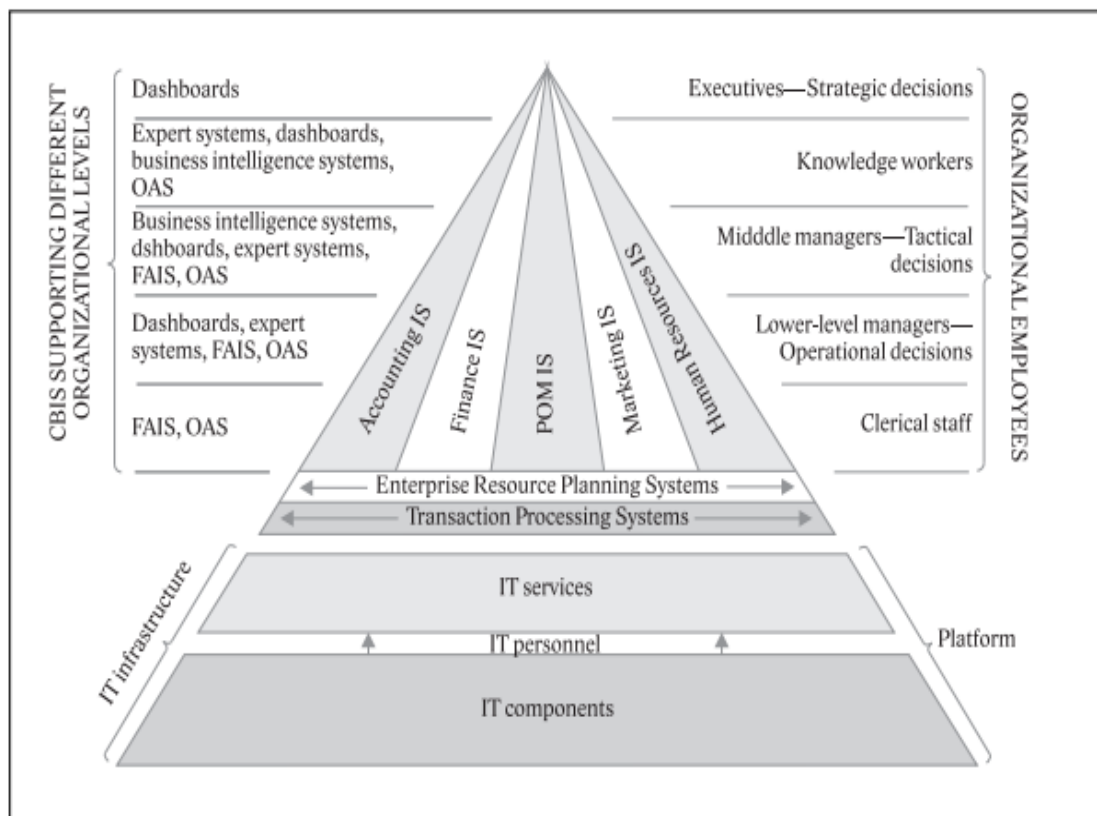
CBIS SUPPORTING DIFFERENT ORGANIZATIONAL LEVELS

Dashboards

Expert systems, dashboards, business intelligence systems, OAS

Business intelligence systems, dshboards, expert systems, FAIS, OAS

Dashboards, expert systems, FAIS, OAS

FAIS, OAS

Executives—Strategic decisions

Knowledge workers

Midddle managers—Tactical decisions

Lower-level managers—Operational decisions

Clerical staff

ORGANIZATIONAL EMPLOYEES

Accounting IS

Finance IS

POM IS

Marketing IS

Human Resources IS

Enterprise Resource Planning Systems

Transaction Processing Systems

IT infrastructure

IT services

IT personnel

IT components

Platform